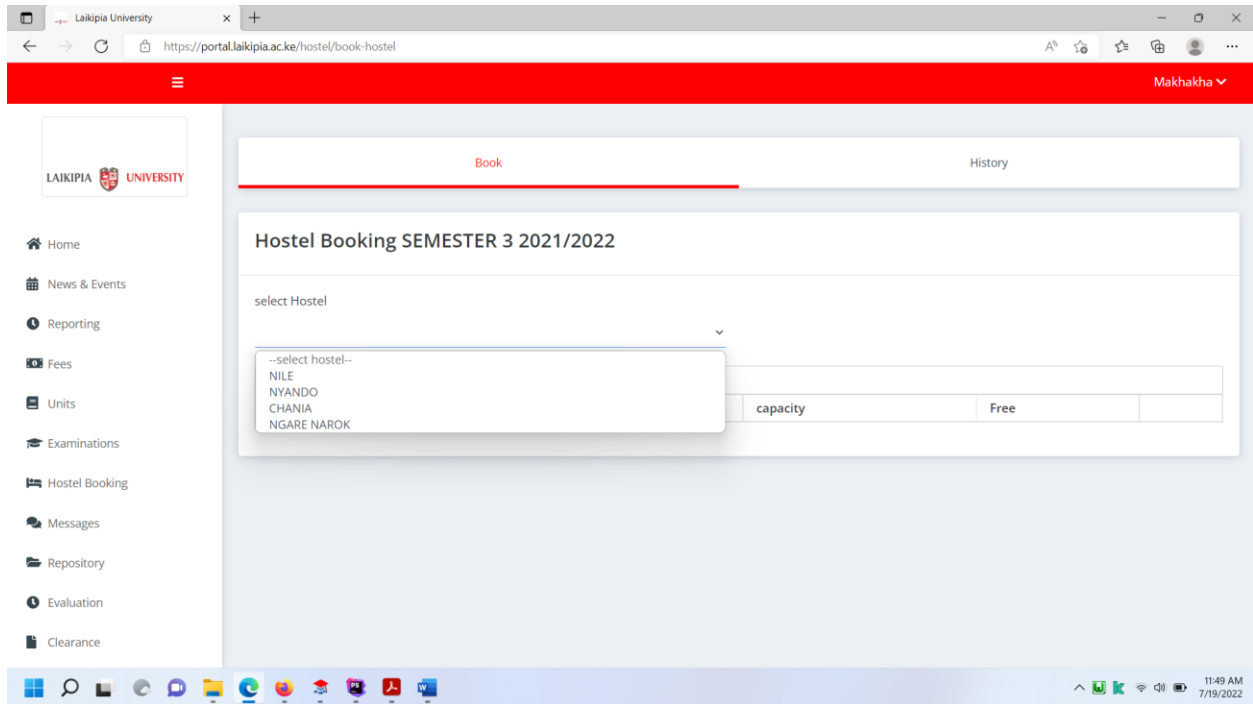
Laikipia University

https://portal.laikipia.ac.ke/hostel/book-hostel

Makhakha

LAIKIPIA UNIVERSITY

Home
News & Events
Reporting
Fees
Units
Examinations
Hostel Booking
Messages
Repository
Evaluation
Clearance

Book
History

Hostel Booking SEMESTER 3 2021/2022

select Hostel

--select hostel--
NILE
NYANDO
CHANIA
NGARE NAROK

| capacity | Free | |
|---|---|---|

11:49 AM
7/19/2022